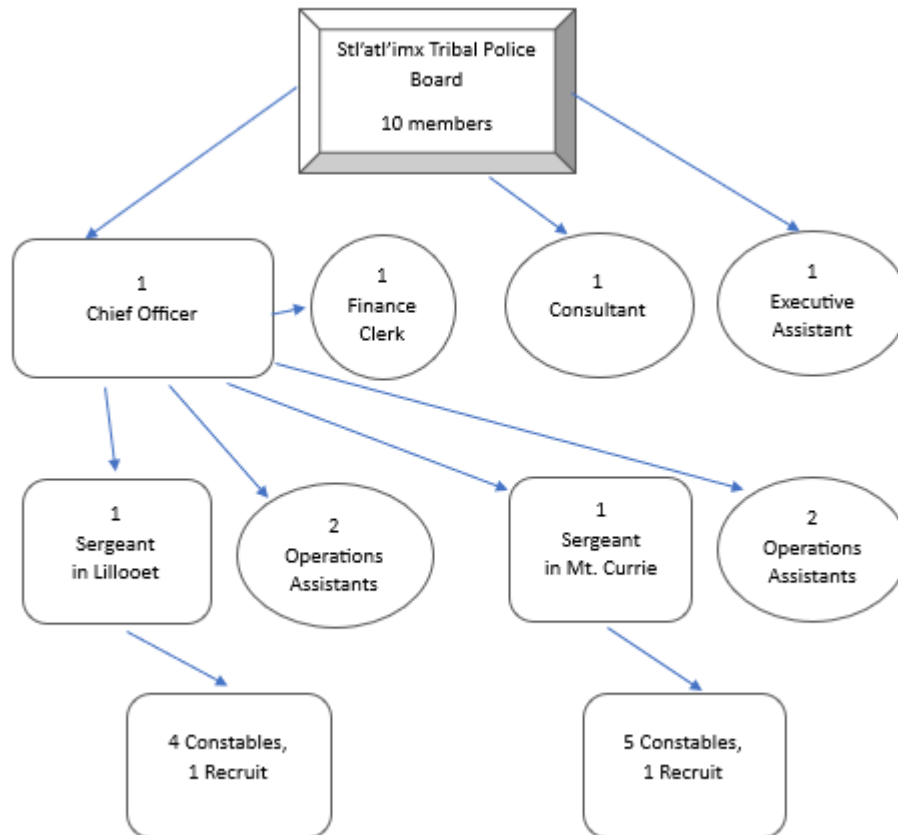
Stl'atl'imx Tribal Police Board

10 members

1
Chief Officer

1
Finance Clerk

1
Consultant

1
Executive Assistant

1
Sergeant in Lillooet

2
Operations Assistants

1
Sergeant in Mt. Currie

2
Operations Assistants

4 Constables,
1 Recruit

5 Constables,
1 Recruit